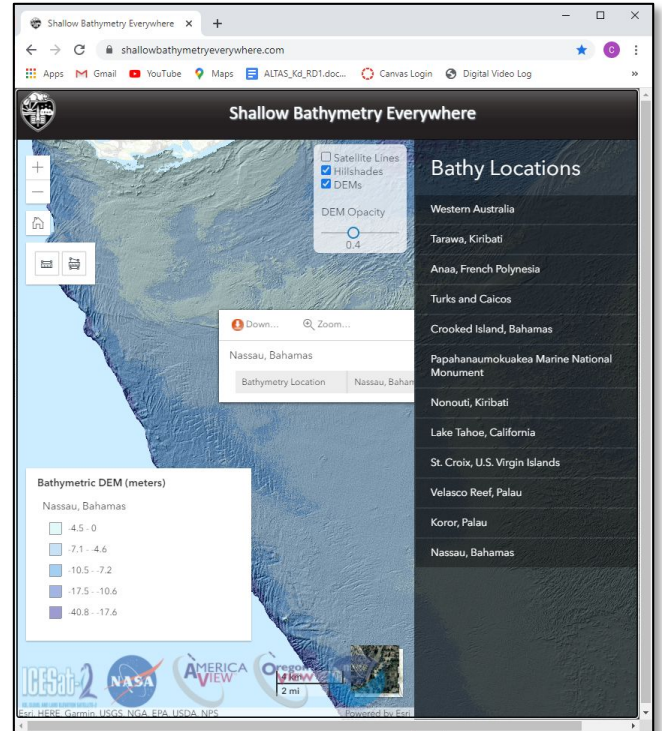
Shallow Bathymetry Everywhere ×
+
shallowbathymetryeverywhere.com
C
Apps Gmail YouTube Maps ALTAS_Kd_RD1.doc... Canvas Login Digital Video Log »

Shallow Bathymetry Everywhere

Satellite Lines
Hillshades
DEMs
DEM Opacity
0.4

Bathy Locations
Western Australia
Tarawa, Kiribati
Anaa, French Polynesia
Turks and Caicos
Crooked Island, Bahamas
Papahanaumokuakea Marine National Monument
Nonouti, Kiribati
Lake Tahoe, California
St. Croix, U.S. Virgin Islands
Velasco Reef, Palau
Koror, Palau
Nassau, Bahamas

Down... Zoom...
Nassau, Bahamas
| Bathymetry Location | Nassau, Baham |
|---|---|

Bathymetric DEM (meters)
Nassau, Bahamas
-4.5 - 0
-7.1 - -4.6
-10.5 - -7.2
-17.5 - -10.6
-40.8 - -17.6

ICESat-2 NASA AMERICA VIEW Oregon View
2 mi
Esri, HERE, Garmin, USGS, NGA, EPA, USDA, NPS
Powered by Esri